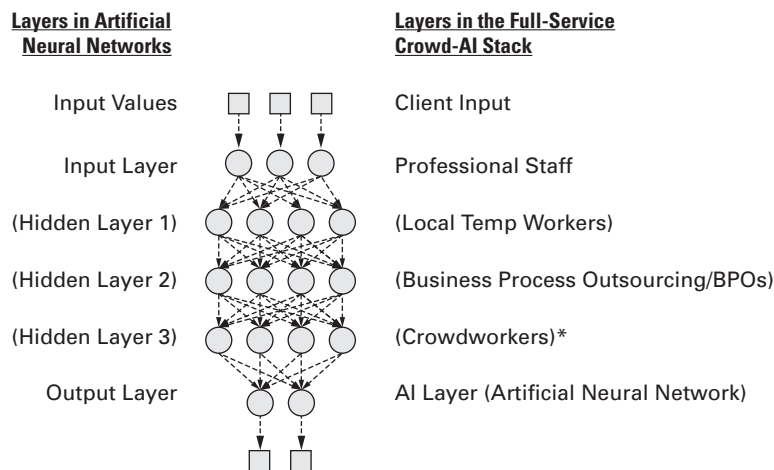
Layers in Artificial Neural Networks

Layers in the Full-Service Crowd-AI Stack

Input Values

Client Input

Input Layer

Professional Staff

(Hidden Layer 1)

(Local Temp Workers)

(Hidden Layer 2)

(Business Process Outsourcing/BPOs)

(Hidden Layer 3)

(Crowdworkers)*

Output Layer

AI Layer (Artificial Neural Network)